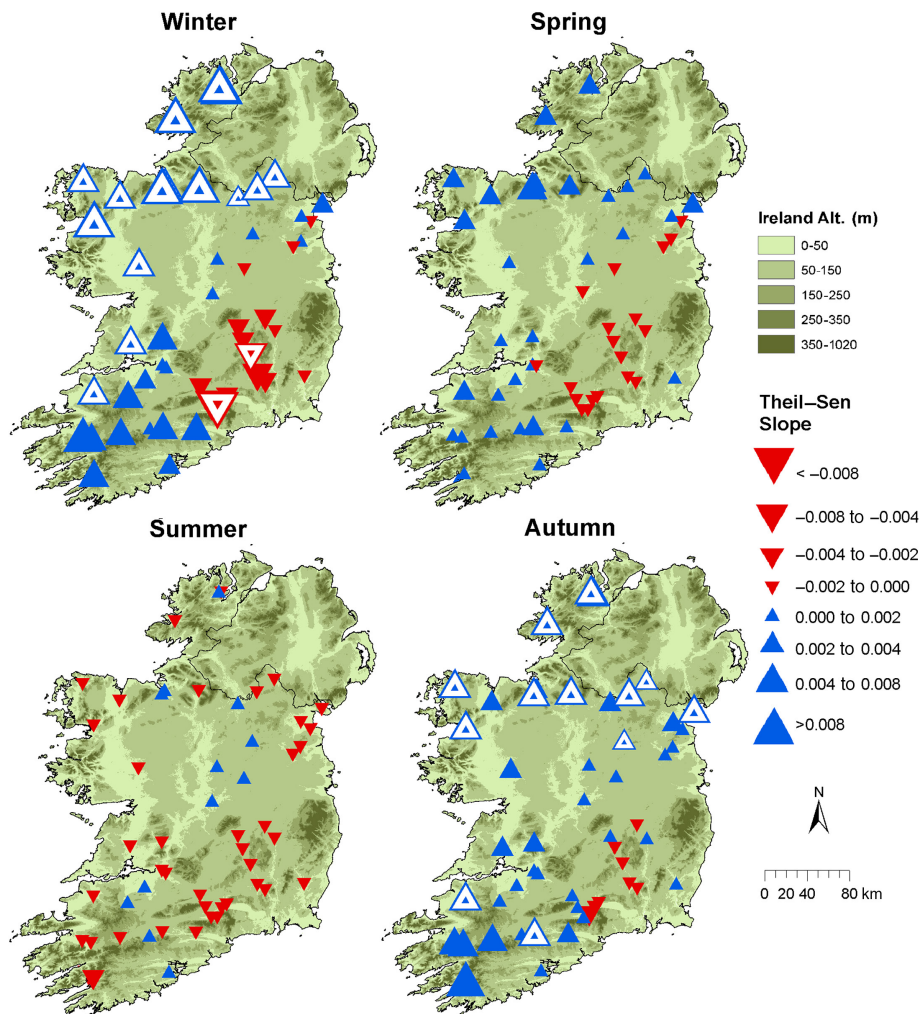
Winter

Spring

Ireland Alt. (m)
0-50
50-150
150-250
250-350
350-1020

Theil–Sen Slope
< –0.008
–0.008 to –0.004
–0.004 to –0.002
–0.002 to 0.000
0.000 to 0.002
0.002 to 0.004
0.004 to 0.008
>0.008

Summer

Autumn

N

0 20 40 80 km